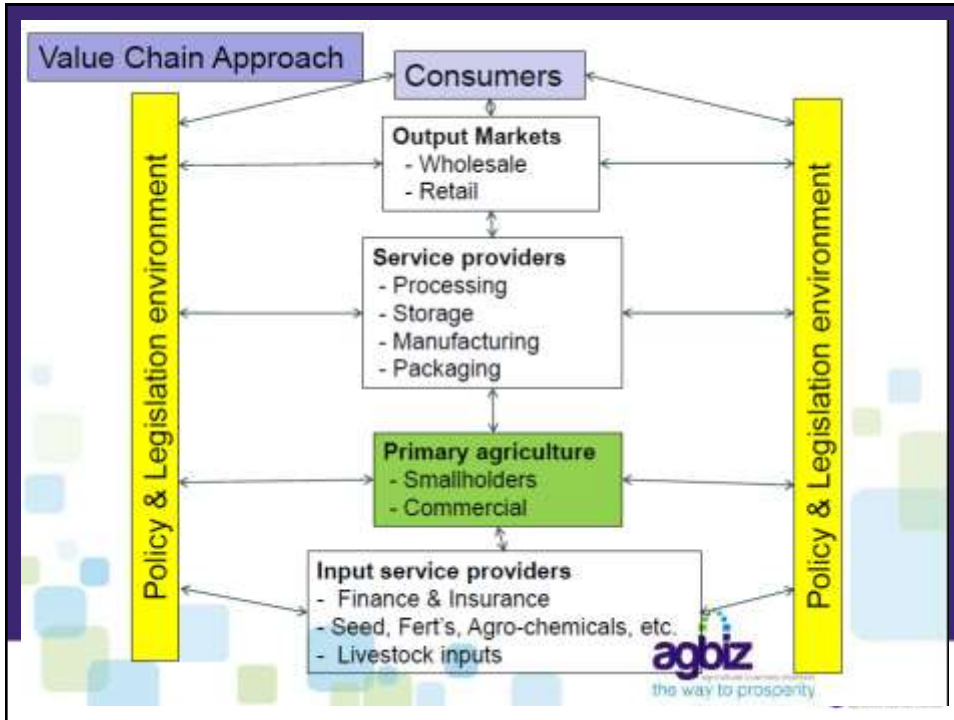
Value Chain Approach

Consumers

Policy & Legislation environment

Output Markets
- Wholesale
- Retail

Service providers
- Processing
- Storage
- Manufacturing
- Packaging

Primary agriculture
- Smallholders
- Commercial

Input service providers
- Finance & Insurance
- Seed, Fert's, Agro-chemicals, etc.
- Livestock inputs

Policy & Legislation environment

agbiz
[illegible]
the way to prosperity